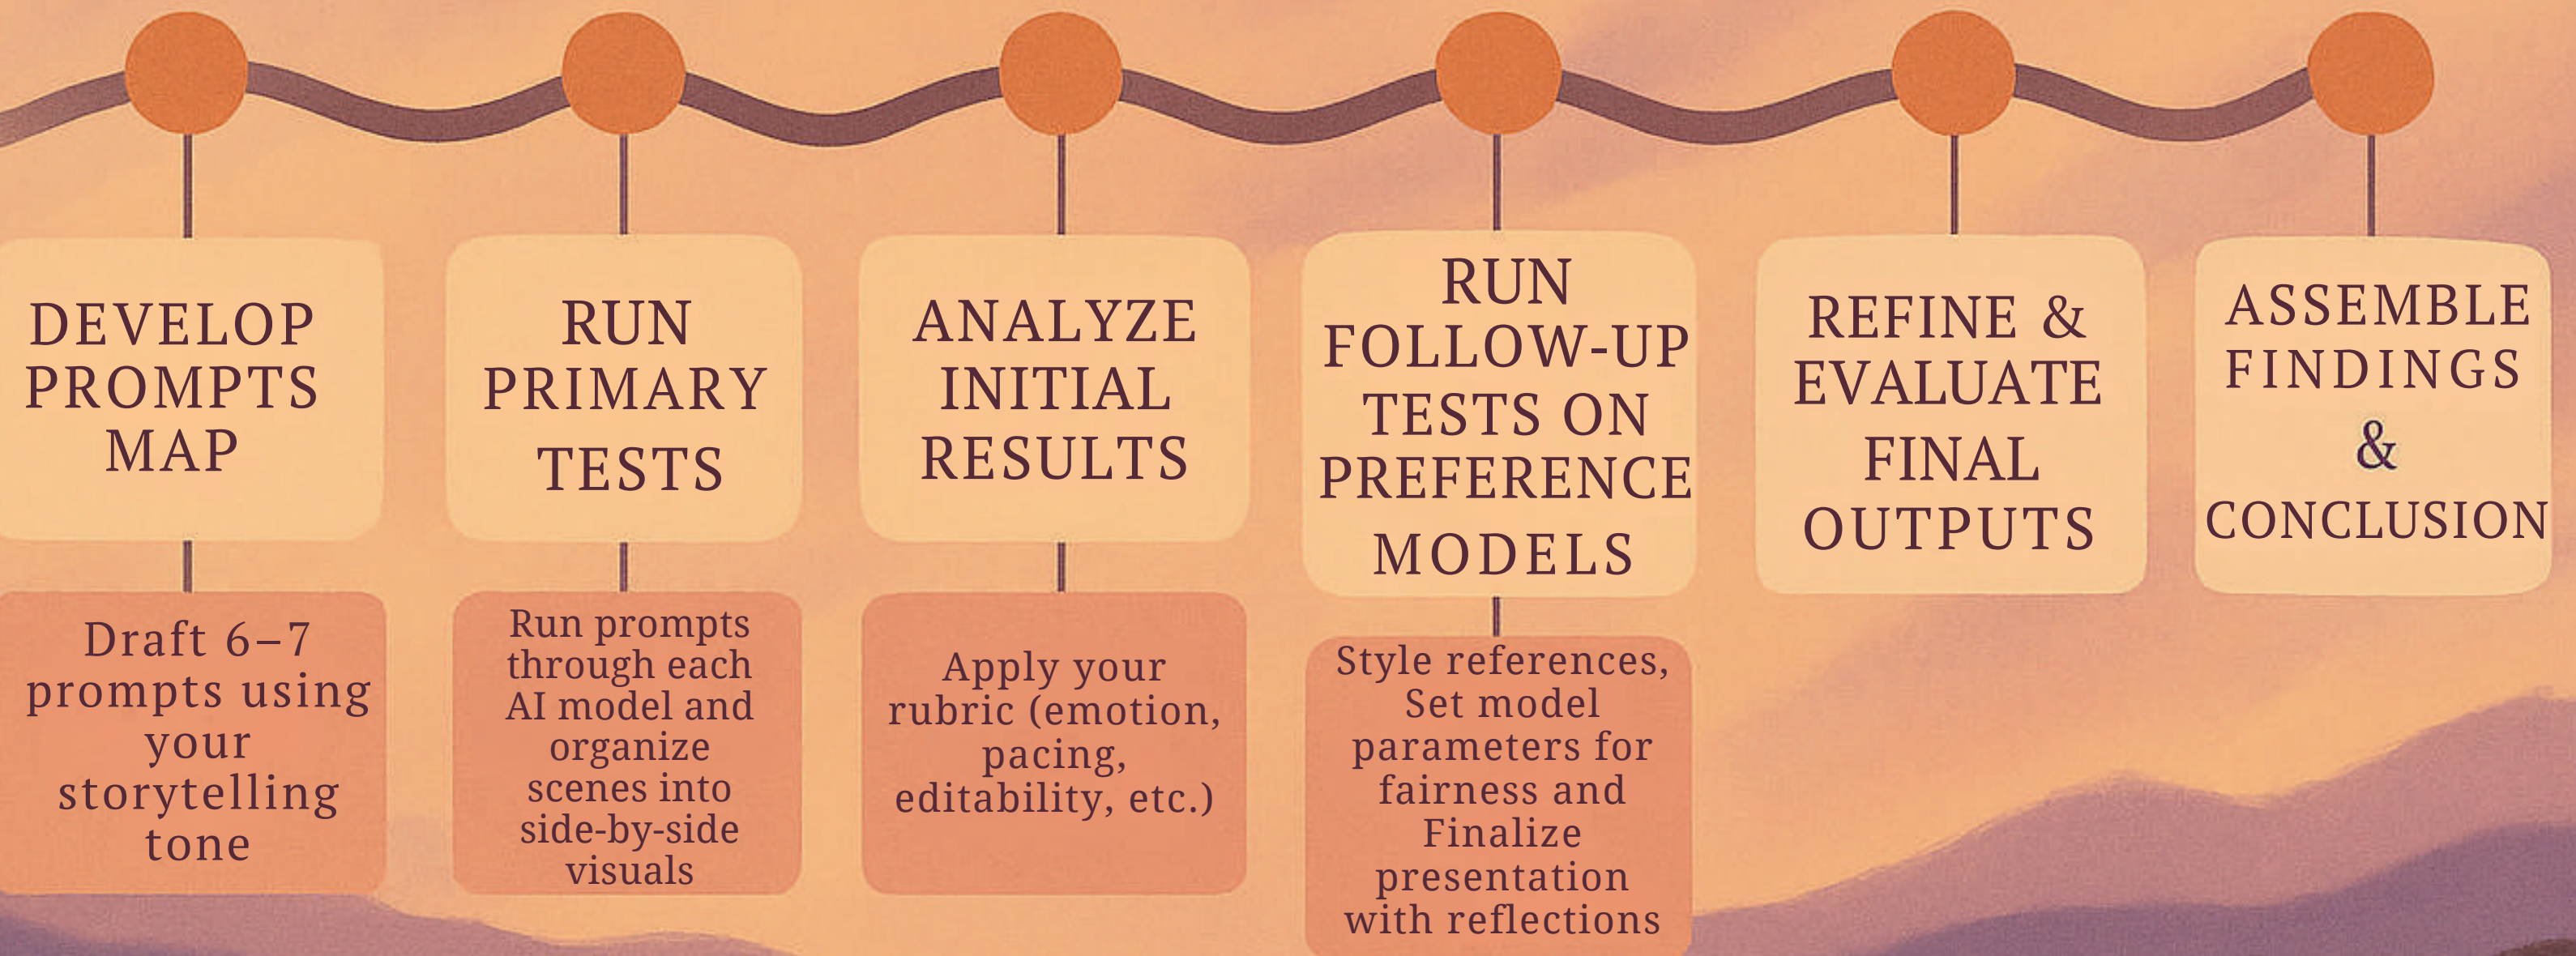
DEVELOP PROMPTS MAP

Draft 6–7 prompts using your storytelling tone

RUN PRIMARY TESTS

Run prompts through each AI model and organize scenes into side-by-side visuals

ANALYZE INITIAL RESULTS

Apply your rubric (emotion, pacing, editability, etc.)

RUN FOLLOW-UP TESTS ON PREFERENCE MODELS

Style references, Set model parameters for fairness and Finalize presentation with reflections

REFINE & EVALUATE FINAL OUTPUTS

ASSEMBLE FINDINGS & CONCLUSION